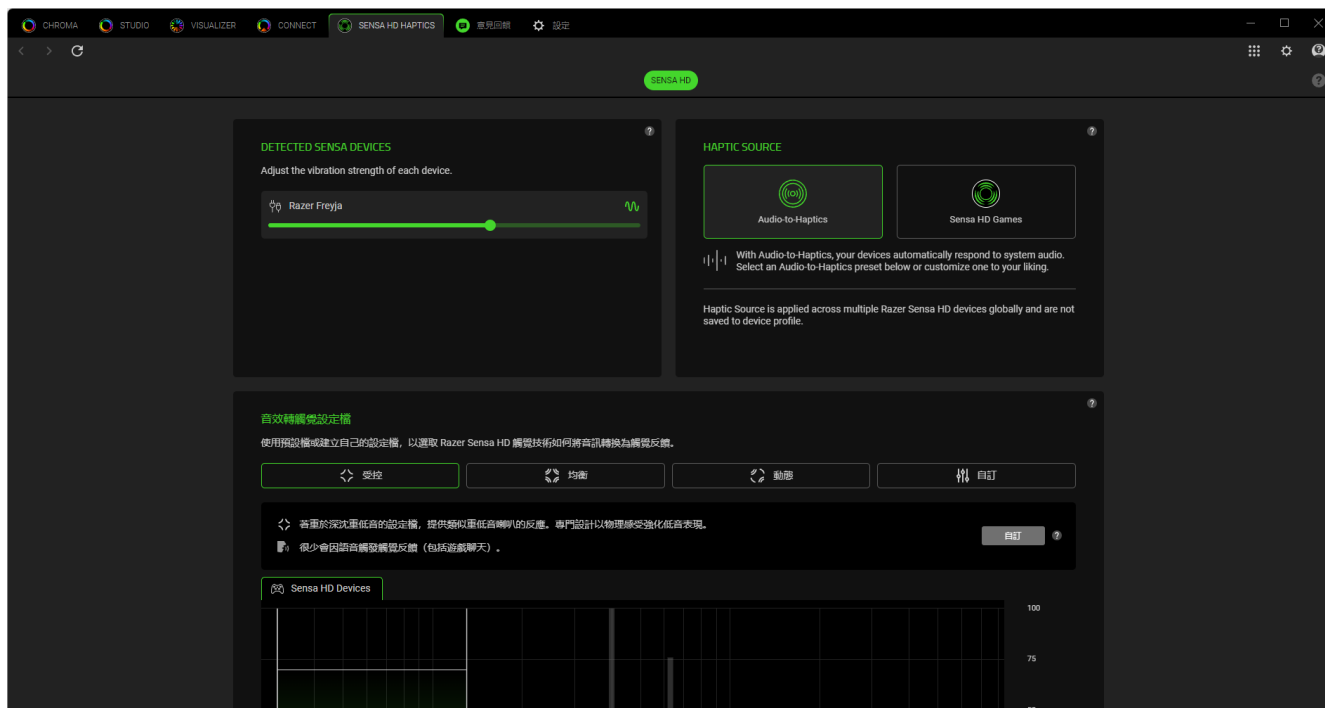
CHROMA STUDIO VISUALIZER CONNECT SENSA HD HAPTICS 意見回饋 設定

SENSA HD

DETECTED SENSA DEVICES

Adjust the vibration strength of each device.

Razer Freyja

HAPTIC SOURCE

Audio-to-Haptics

Sensa HD Games

With Audio-to-Haptics, your devices automatically respond to system audio. Select an Audio-to-Haptics preset below or customize one to your liking.

Haptic Source is applied across multiple Razer Sensa HD devices globally and are not saved to device profile.

音效轉觸覺設定檔

使用預設檔或建立自己的設定檔，以選取 Razer Sensa HD 觸覺技術如何將音訊轉換為觸覺反饋。

受控

均衡

動態

自訂

著重於深沉重低音的設定檔，提供類似重低音喇叭的反應。專門設計以物理感受強化低音表現。

很少會因語音觸發觸覺反饋（包括遊戲聊天）。

自訂

Sensa HD Devices

100

75